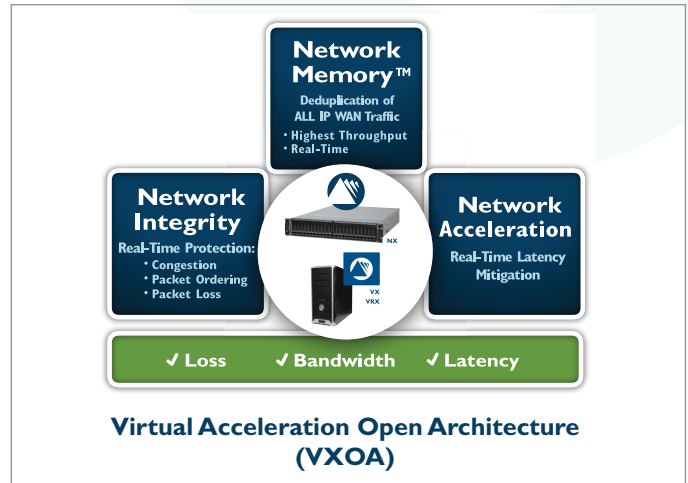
Network Memory™

Deduplication of ALL IP WAN Traffic

• Highest Throughput
• Real-Time

Network Integrity

Real-Time Protection:
• Congestion
• Packet Ordering
• Packet Loss

NX

VX
VRX

Network Acceleration

Real-Time Latency Mitigation

✓ Loss ✓ Bandwidth ✓ Latency

Virtual Acceleration Open Architecture (VXOA)